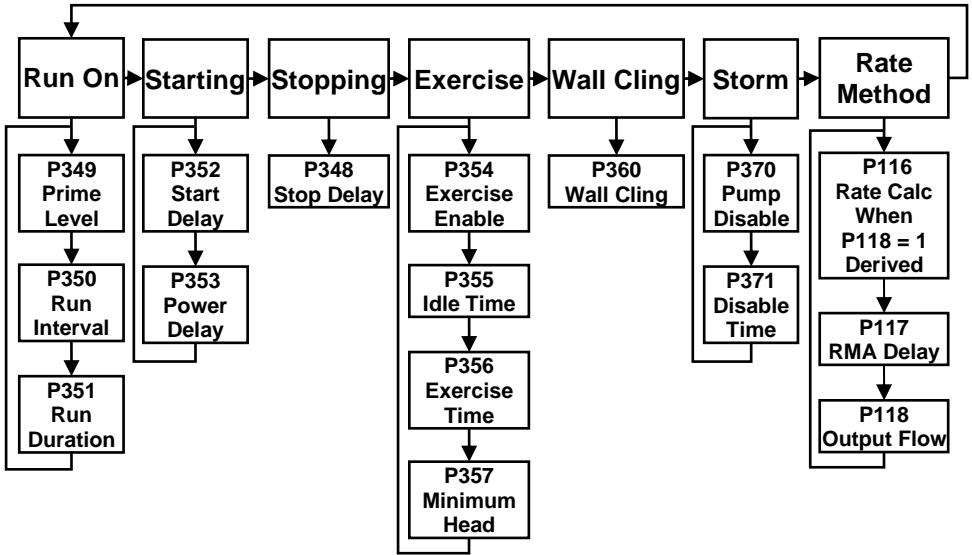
Run On
Starting
Stopping
Exercise
Wall Cling
Storm
Rate Method

P349 Prime Level
P350 Run Interval
P351 Run Duration

P352 Start Delay
P353 Power Delay

P348 Stop Delay

P354 Exercise Enable
P355 Idle Time
P356 Exercise Time
P357 Minimum Head

P360 Wall Cling

P370 Pump Disable
P371 Disable Time

P116 Rate Calc When P118 = 1 Derived
P117 RMA Delay
P118 Output Flow